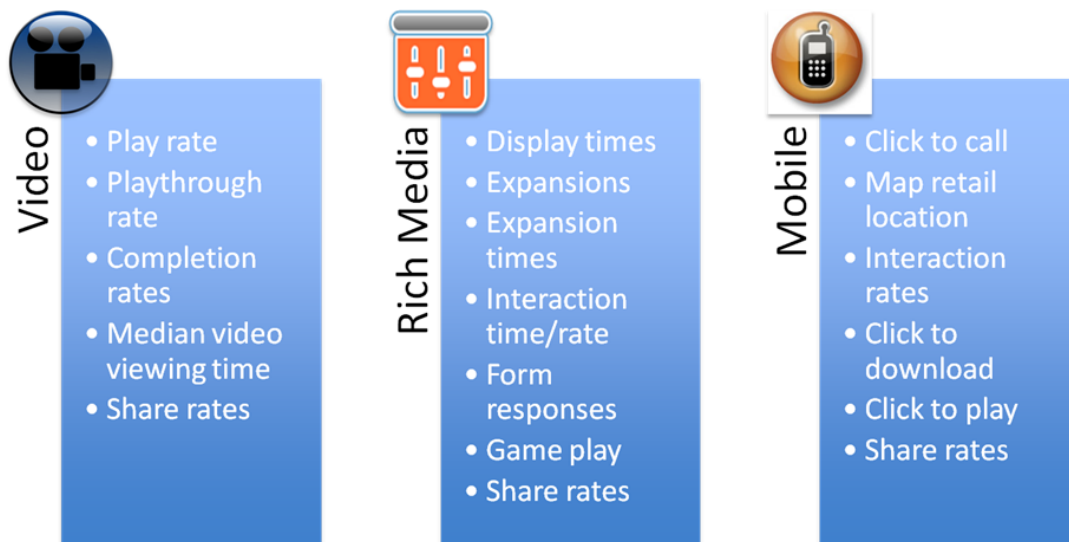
Video

- Play rate
- Playthrough rate
- Completion rates
- Median video viewing time
- Share rates

Rich Media

- Display times
- Expansions
- Expansion times
- Interaction time/rate
- Form responses
- Game play
- Share rates

Mobile

- Click to call
- Map retail location
- Interaction rates
- Click to download
- Click to play
- Share rates